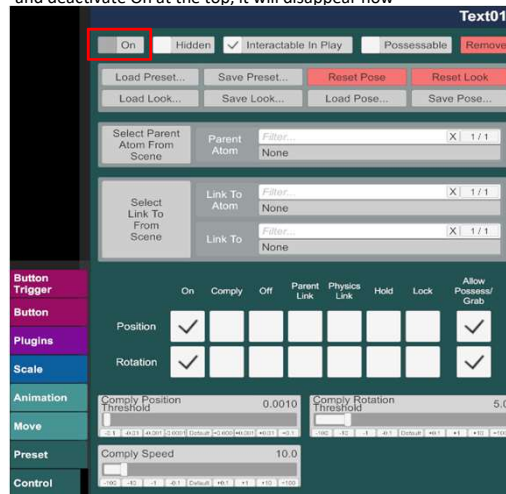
and deactivate On at the top, it will disappear now

Text01

On
Hidden
Interactable In Play
Possessable
Remove

Load Preset...
Save Preset...
Reset Pose
Reset Look
Load Look...
Save Look...
Load Pose...
Save Pose...

Select Parent Atom From Scene
Parent Atom
Filter...
X
1 / 1
None

Select Link To From Scene
Link To Atom
Filter...
X
1 / 1
None
Link To
Filter...
X
1 / 1
None

Button Trigger
Button
Plugins
Scale
Animation
Move
Preset
Control

| | On | Comply | Off | Parent Link | Physics Link | Hold | Lock | Allow Possess/ Grab |
|---|---|---|---|---|---|---|---|---|
| Position | ✓ | | | | | | | ✓ |
| Rotation | ✓ | | | | | | | ✓ |

Comply Position Threshold
0.0010
Comply Rotation Threshold
5.0
Comply Speed
10.0
-100 -10 -1 -0.1 Default +0.1 +1 +10 +100
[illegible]